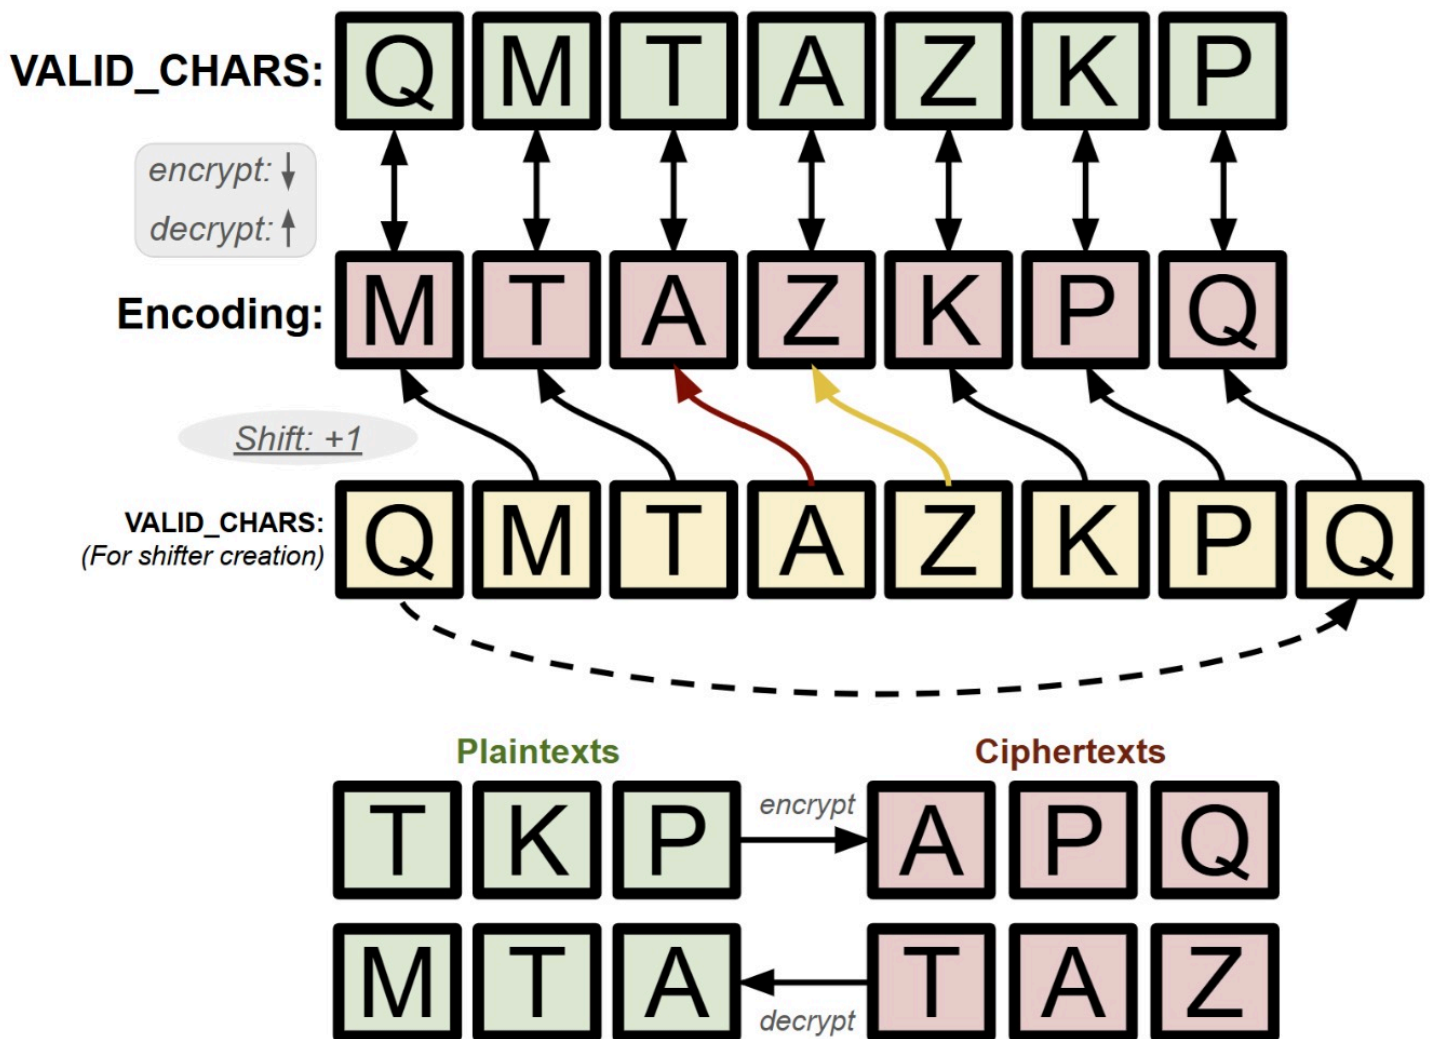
VALID_CHARS: Q M T A Z K P

encrypt: ↓
decrypt: ↑

Encoding: M T A Z K P Q

Shift: +1

VALID_CHARS:
(For shifter creation) Q M T A Z K P Q

Plaintexts

Ciphertexts

T K P encrypt A P Q

M T A decrypt T A Z